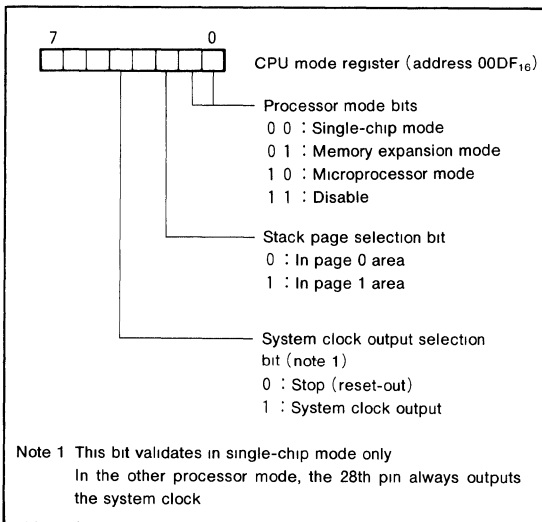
7 0

CPU mode register (address 00DF$_{16}$)

Processor mode bits
0 0 : Single-chip mode
0 1 : Memory expansion mode
1 0 : Microprocessor mode
1 1 : Disable

Stack page selection bit
0 : In page 0 area
1 : In page 1 area

System clock output selection bit (note 1)
0 : Stop (reset-out)
1 : System clock output

Note 1 This bit validates in single-chip mode only
In the other processor mode, the 28th pin always outputs the system clock